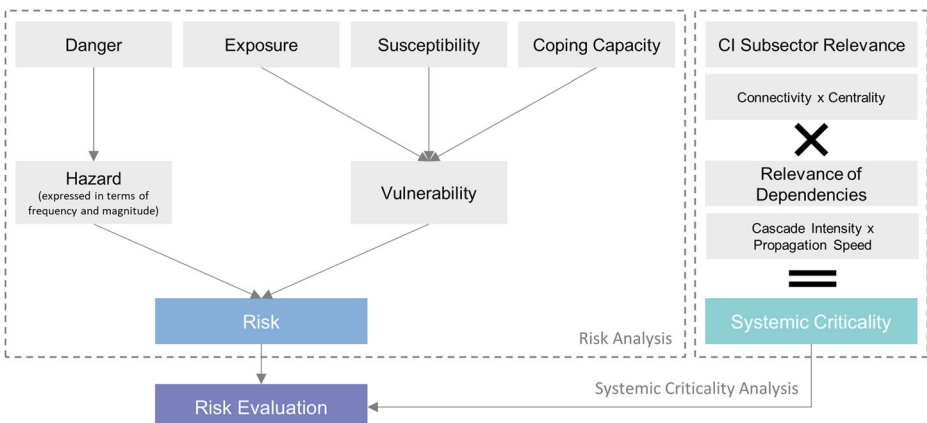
Danger

Exposure

Susceptibility

Coping Capacity

Hazard
(expressed in terms of frequency and magnitude)

Vulnerability

Risk

Risk Analysis

CI Subsector Relevance

Connectivity x Centrality

Relevance of Dependencies

Cascade Intensity x Propagation Speed

Systemic Criticality

Systemic Criticality Analysis

Risk Evaluation